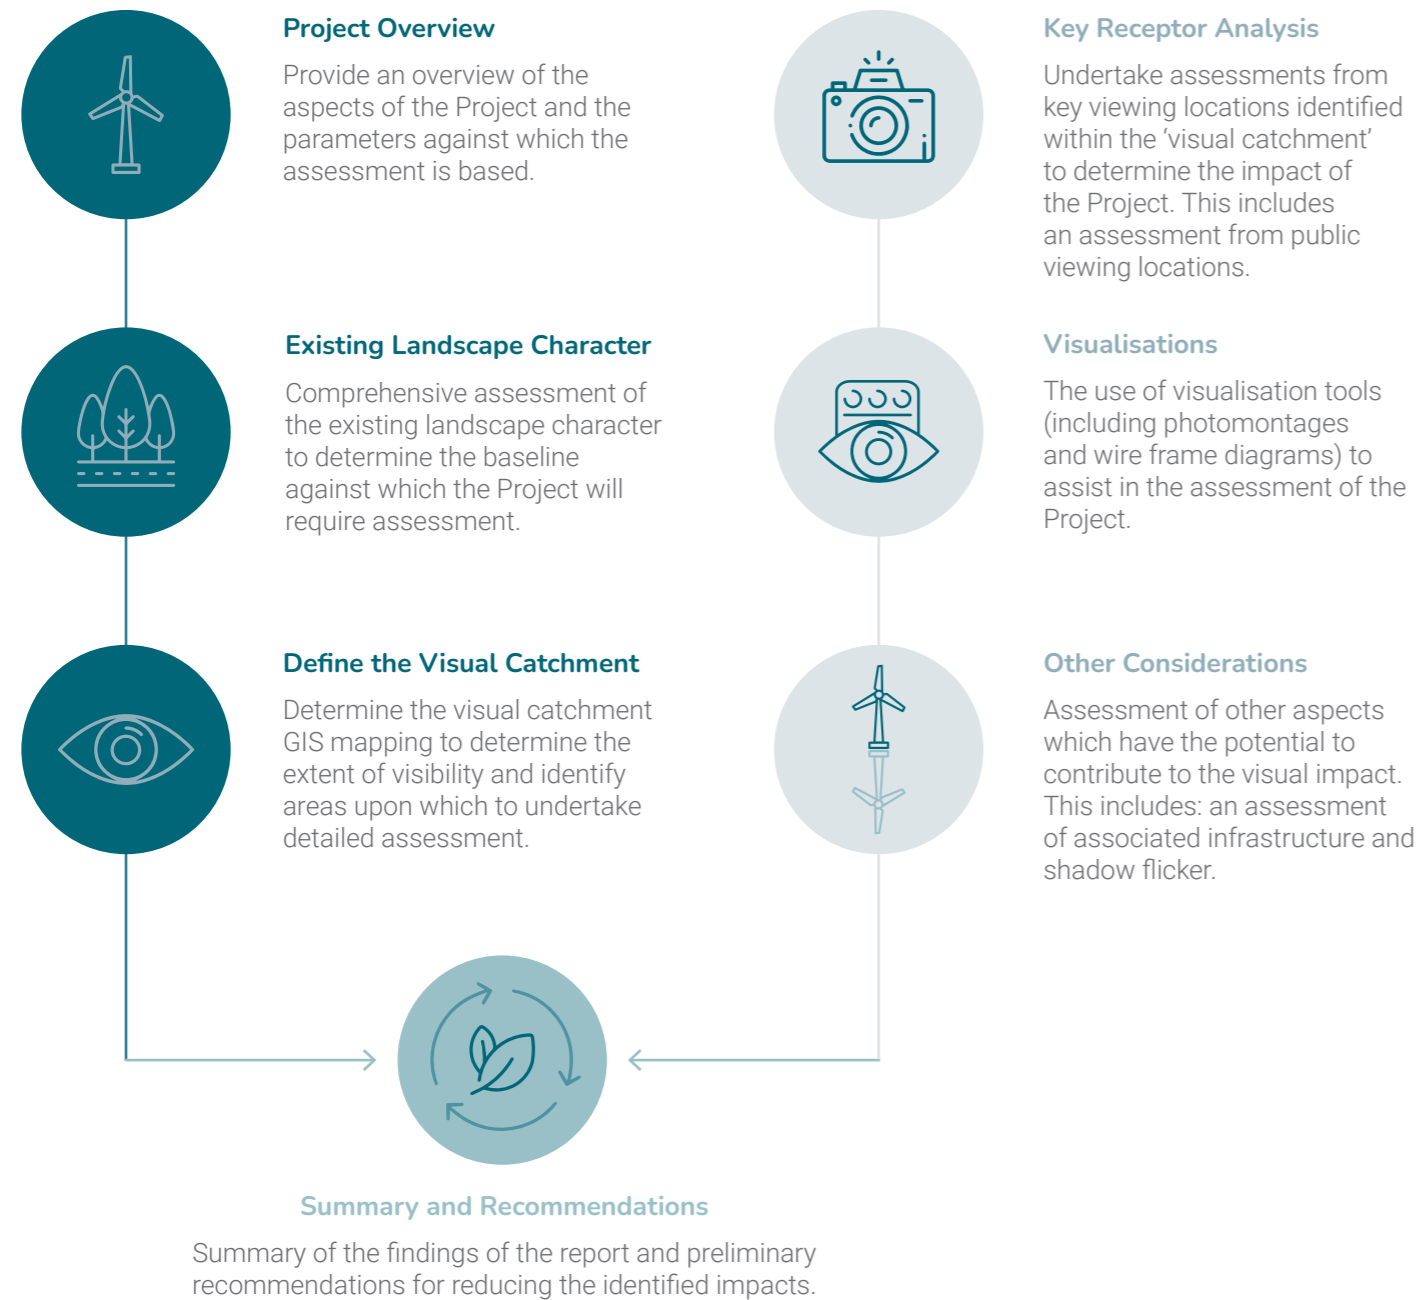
Project Overview

Provide an overview of the aspects of the Project and the parameters against which the assessment is based.

Existing Landscape Character

Comprehensive assessment of the existing landscape character to determine the baseline against which the Project will require assessment.

Define the Visual Catchment

Determine the visual catchment GIS mapping to determine the extent of visibility and identify areas upon which to undertake detailed assessment.

Key Receptor Analysis

Undertake assessments from key viewing locations identified within the 'visual catchment' to determine the impact of the Project. This includes an assessment from public viewing locations.

Visualisations

The use of visualisation tools (including photomontages and wire frame diagrams) to assist in the assessment of the Project.

Other Considerations

Assessment of other aspects which have the potential to contribute to the visual impact. This includes: an assessment of associated infrastructure and shadow flicker.

Summary and Recommendations

Summary of the findings of the report and preliminary recommendations for reducing the identified impacts.